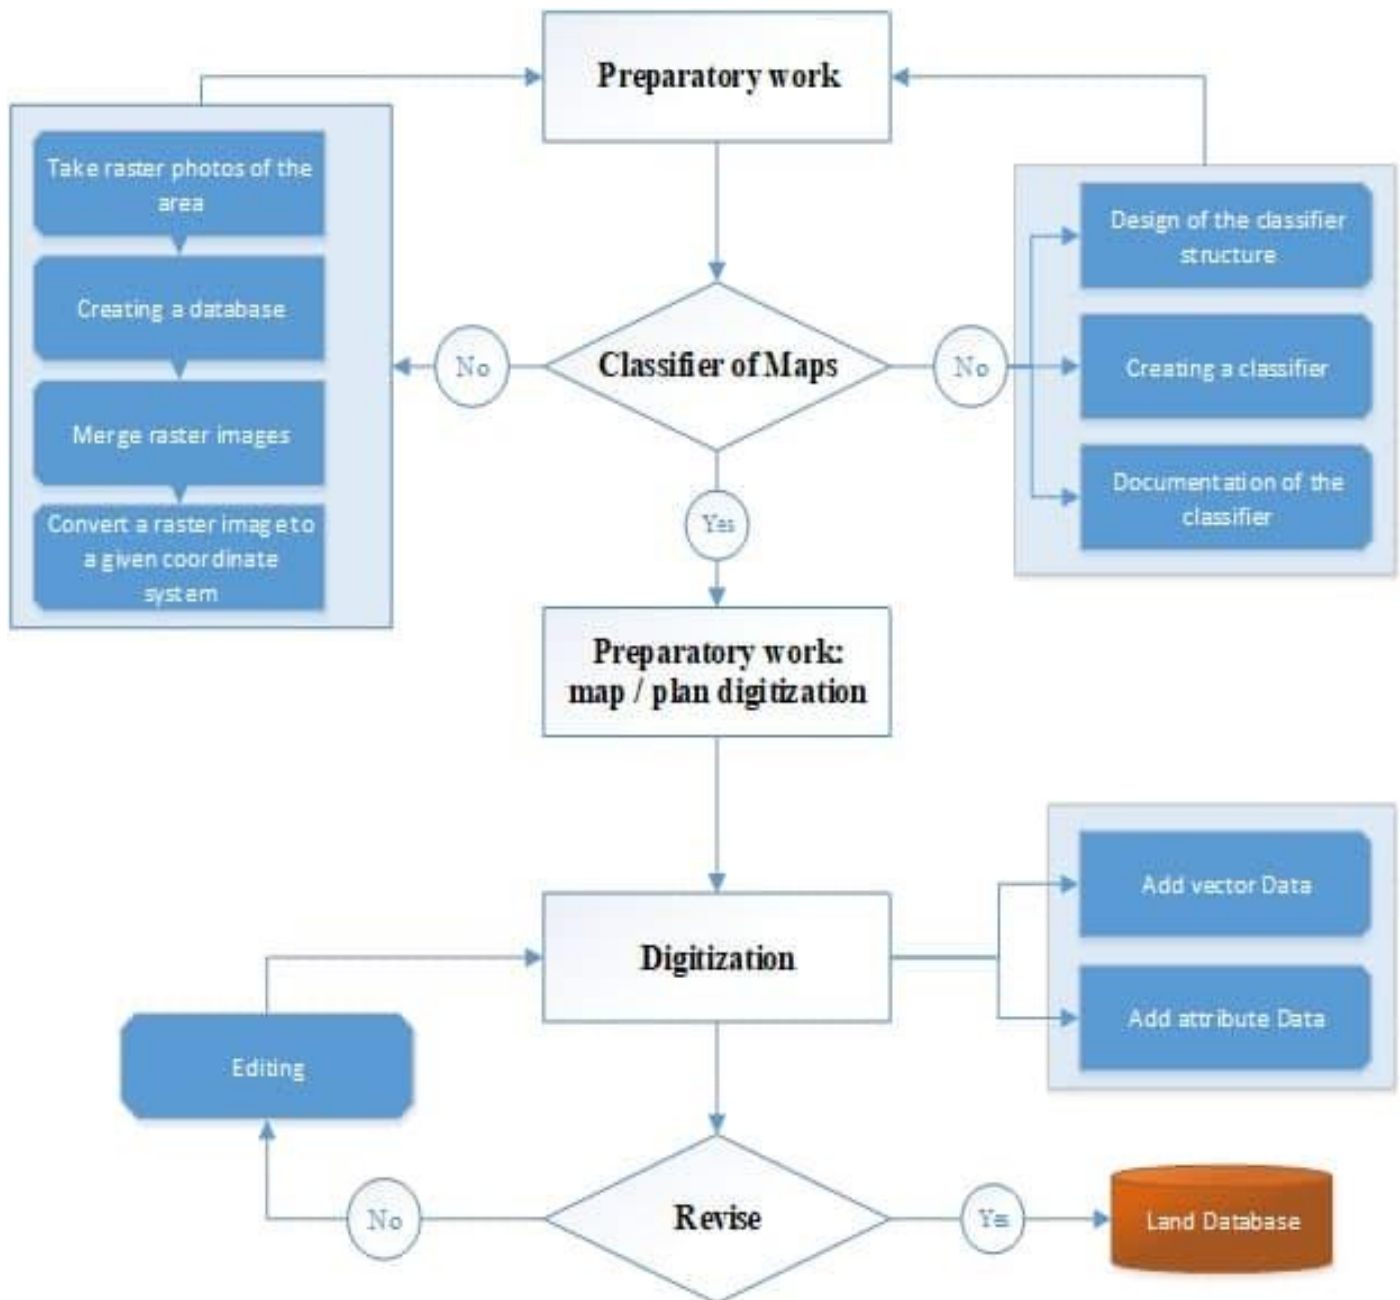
Preparatory work

Take raster photos of the area

Creating a database

Merge raster images

Convert a raster image to a given coordinate system

No

Classifier of Maps

No

Design of the classifier structure

Creating a classifier

Documentation of the classifier

Yes

Preparatory work: map / plan digitization

Digitization

Add vector Data

Add attribute Data

Editing

No

Revise

Yes

Land Database